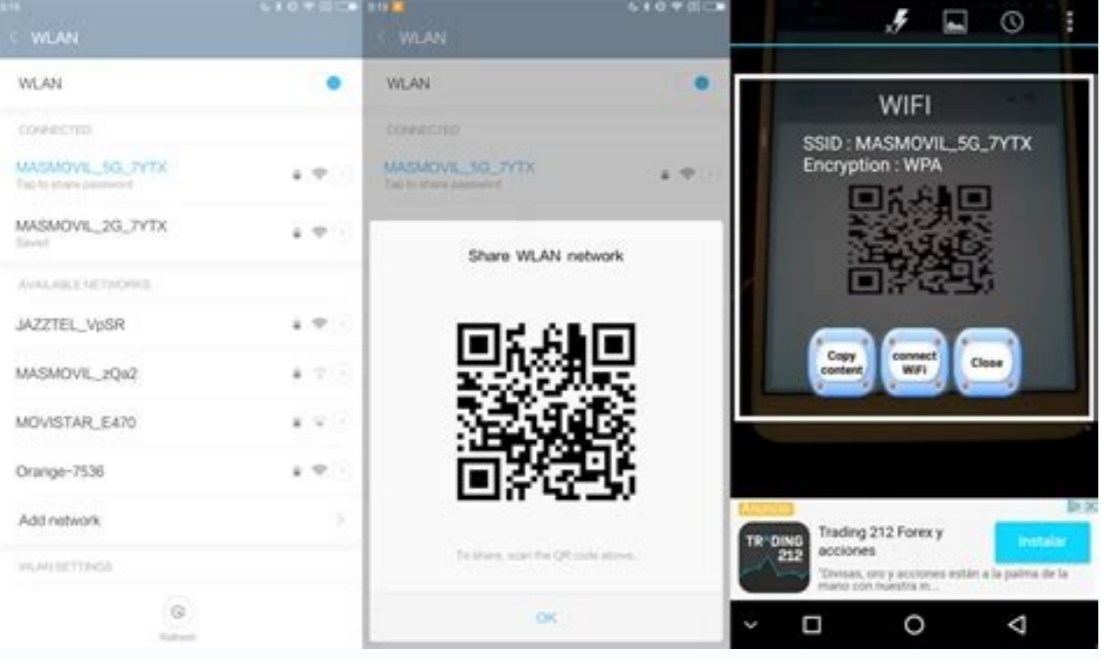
< WLAN

WLAN

CONNECTED

MASMOVIL_5G_7YTX
Tap to share password

MASMOVIL_2G_7YTX
Saved

AVAILABLE NETWORKS

JAZZTEL_VpSR

MASMOVIL_zQa2

MOVISTAR_E470

Orange-7536

Add network

WLAN SETTINGS

Refresh

< WLAN

WLAN

CONNECTED

MASMOVIL_5G_7YTX
Tap to share password

Share WLAN network

To share, scan the QR code above.

OK

WIFI

SSID : MASMOVIL_5G_7YTX
Encryption : WPA

Copy content

connect WIFI

Close

Anuncio

TRADING 212

Trading 212 Forex y acciones

"Divisas, oro y acciones están a la palma de la mano con nuestra m...

Instalar